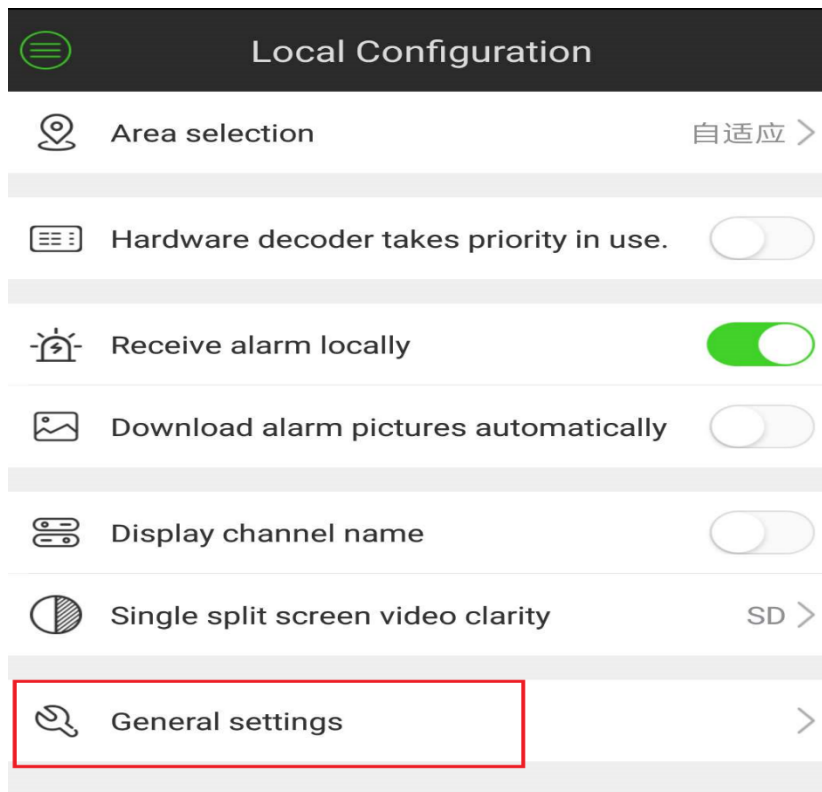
Local Configuration

Area selection 自适应 >

Hardware decoder takes priority in use.

Receive alarm locally

Download alarm pictures automatically

Display channel name

Single split screen video clarity SD >

General settings >